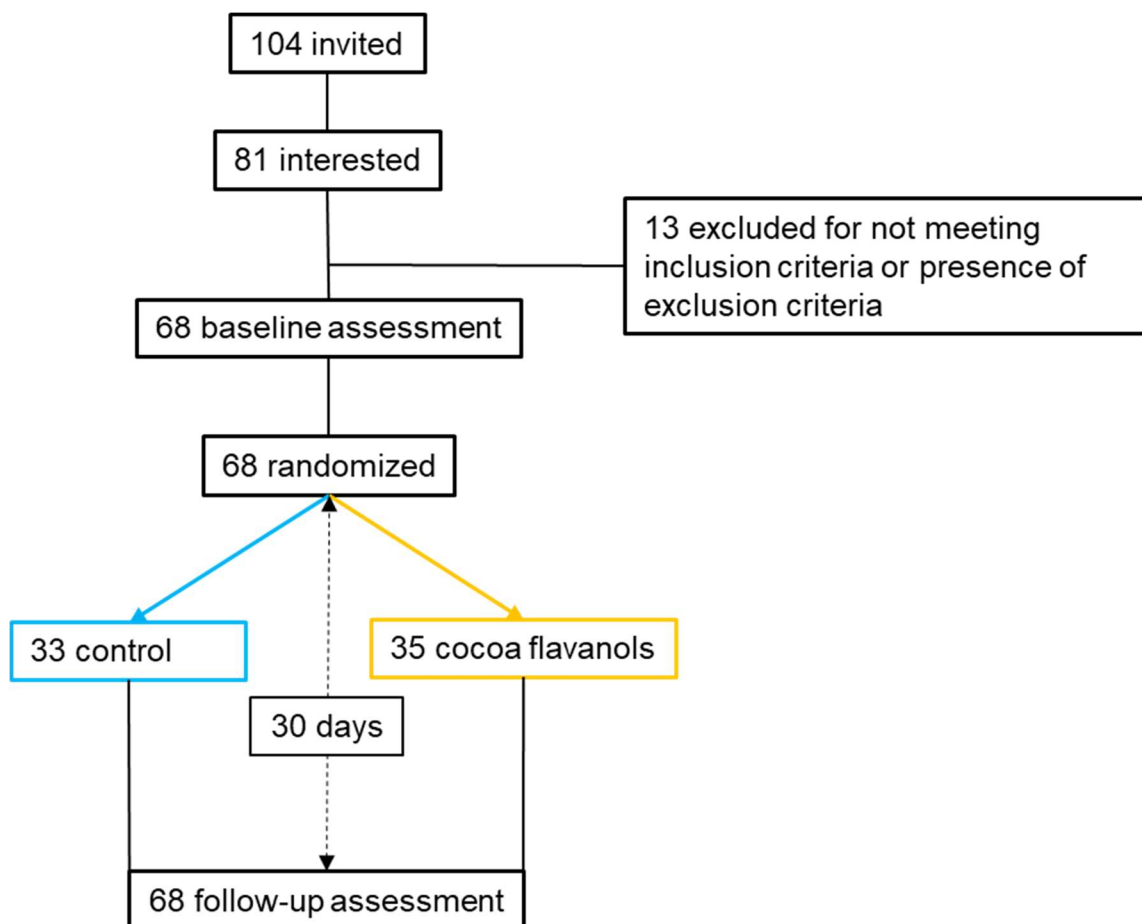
104 invited

81 interested

13 excluded for not meeting inclusion criteria or presence of exclusion criteria

68 baseline assessment

68 randomized

33 control

35 cocoa flavanols

30 days

68 follow-up assessment